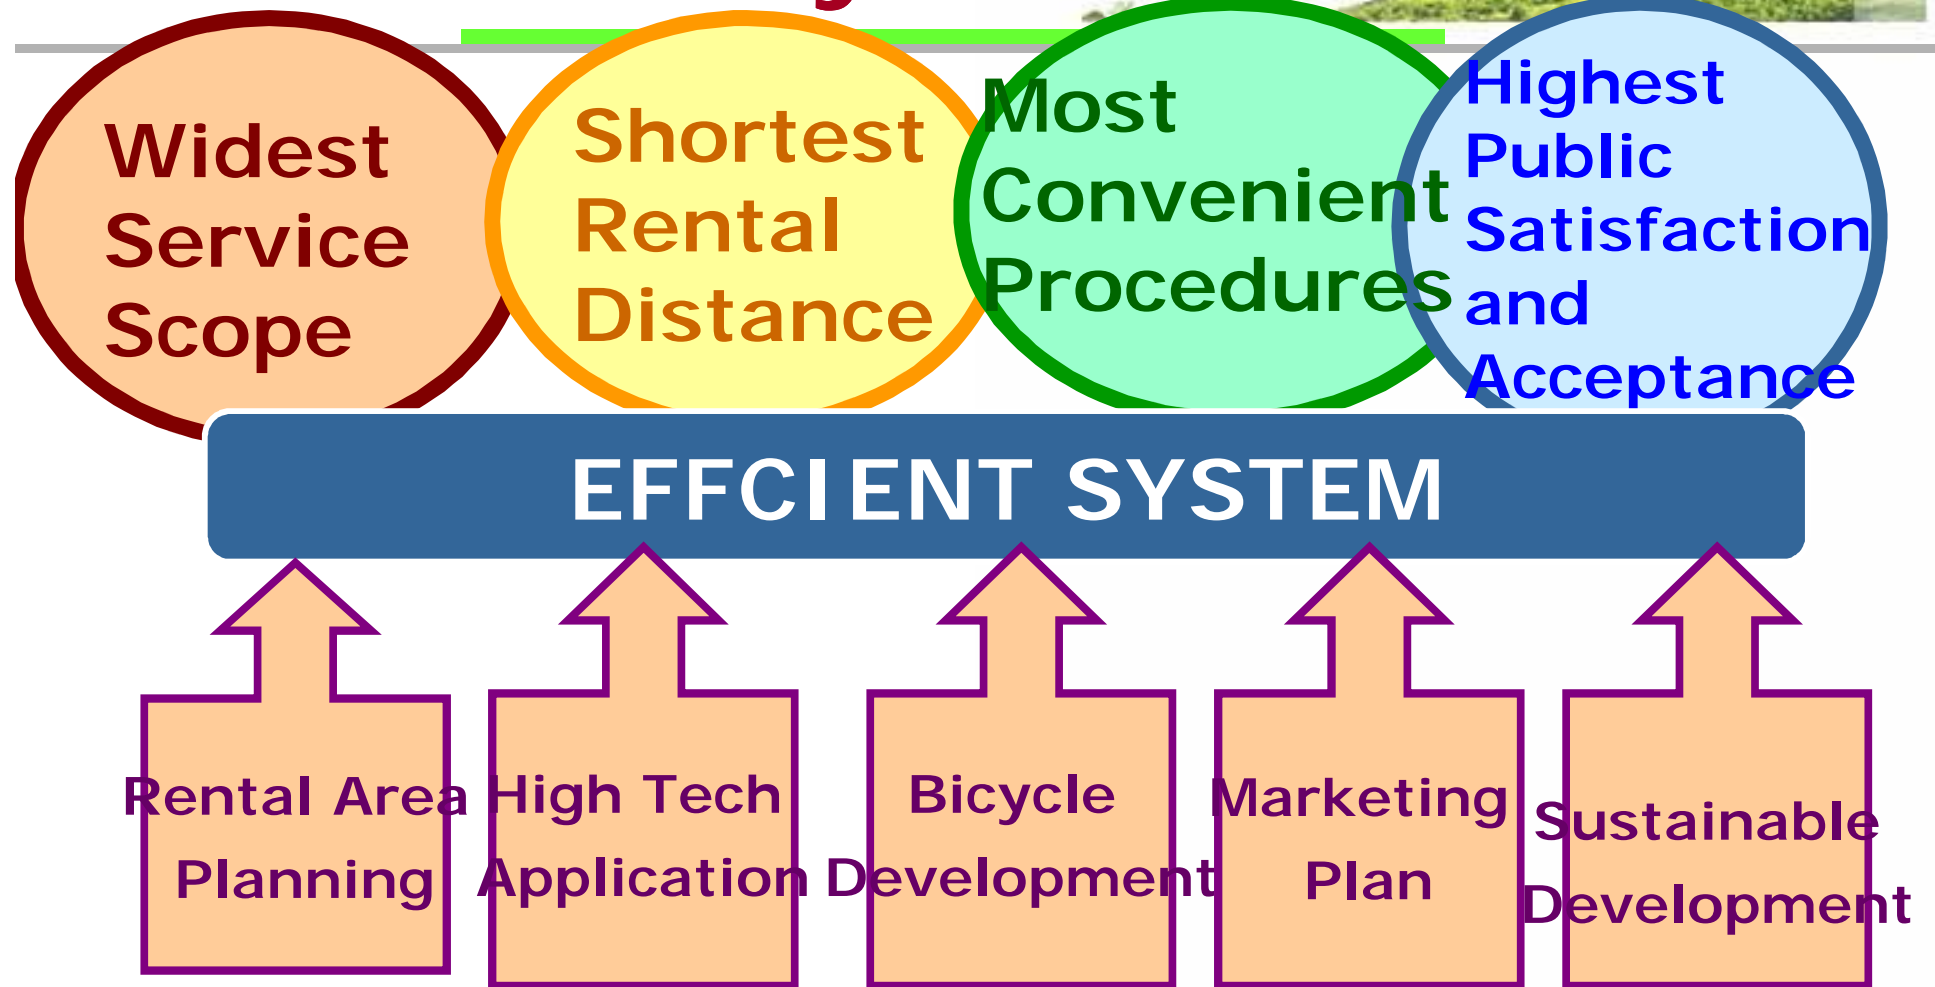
Widest Service Scope

Shortest Rental Distance

Most Convenient Procedures

Highest Public Satisfaction and Acceptance

EFFCIENT SYSTEM

Rental Area Planning

High Tech Application

Bicycle Development

Marketing Plan

Sustainable Development